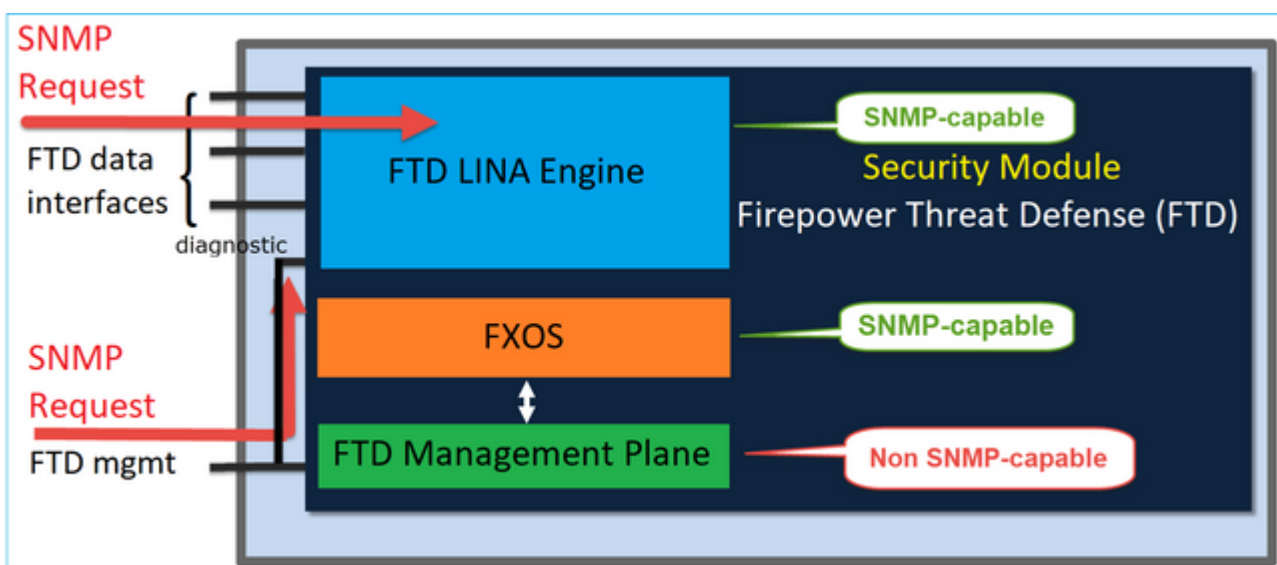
SNMP Request

FTD data interfaces

diagnostic

FTD LINA Engine

SNMP-capable

Security Module

Firepower Threat Defense (FTD)

FXOS

SNMP-capable

SNMP Request

FTD mgmt

FTD Management Plane

Non SNMP-capable